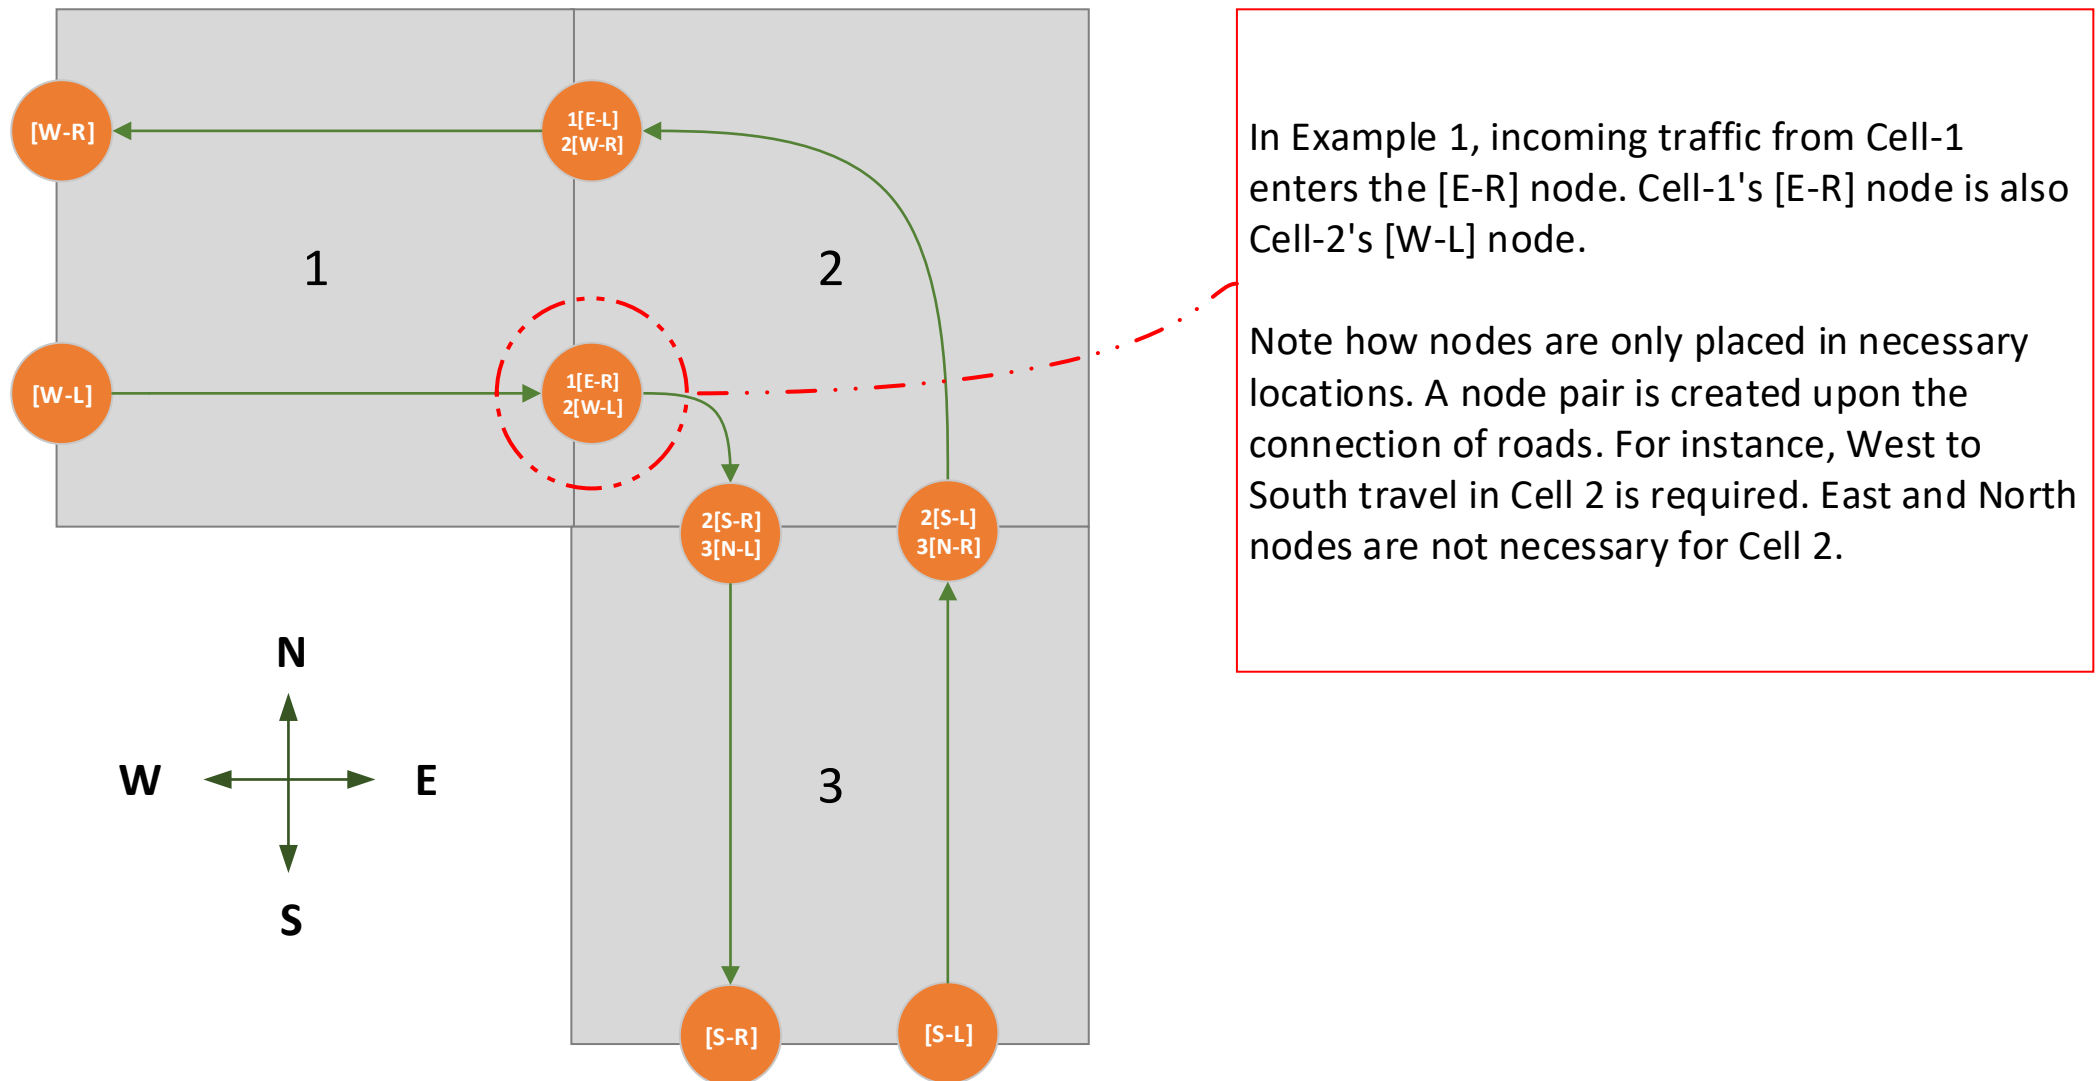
[W-R]

1[E-L]
2[W-R]

1

2

[W-L]

1[E-R]
2[W-L]

2[S-R]
3[N-L]

2[S-L]
3[N-R]

N

W

E

S

3

[S-R]

[S-L]

In Example 1, incoming traffic from Cell-1 enters the [E-R] node. Cell-1's [E-R] node is also Cell-2's [W-L] node.

Note how nodes are only placed in necessary locations. A node pair is created upon the connection of roads. For instance, West to South travel in Cell 2 is required. East and North nodes are not necessary for Cell 2.